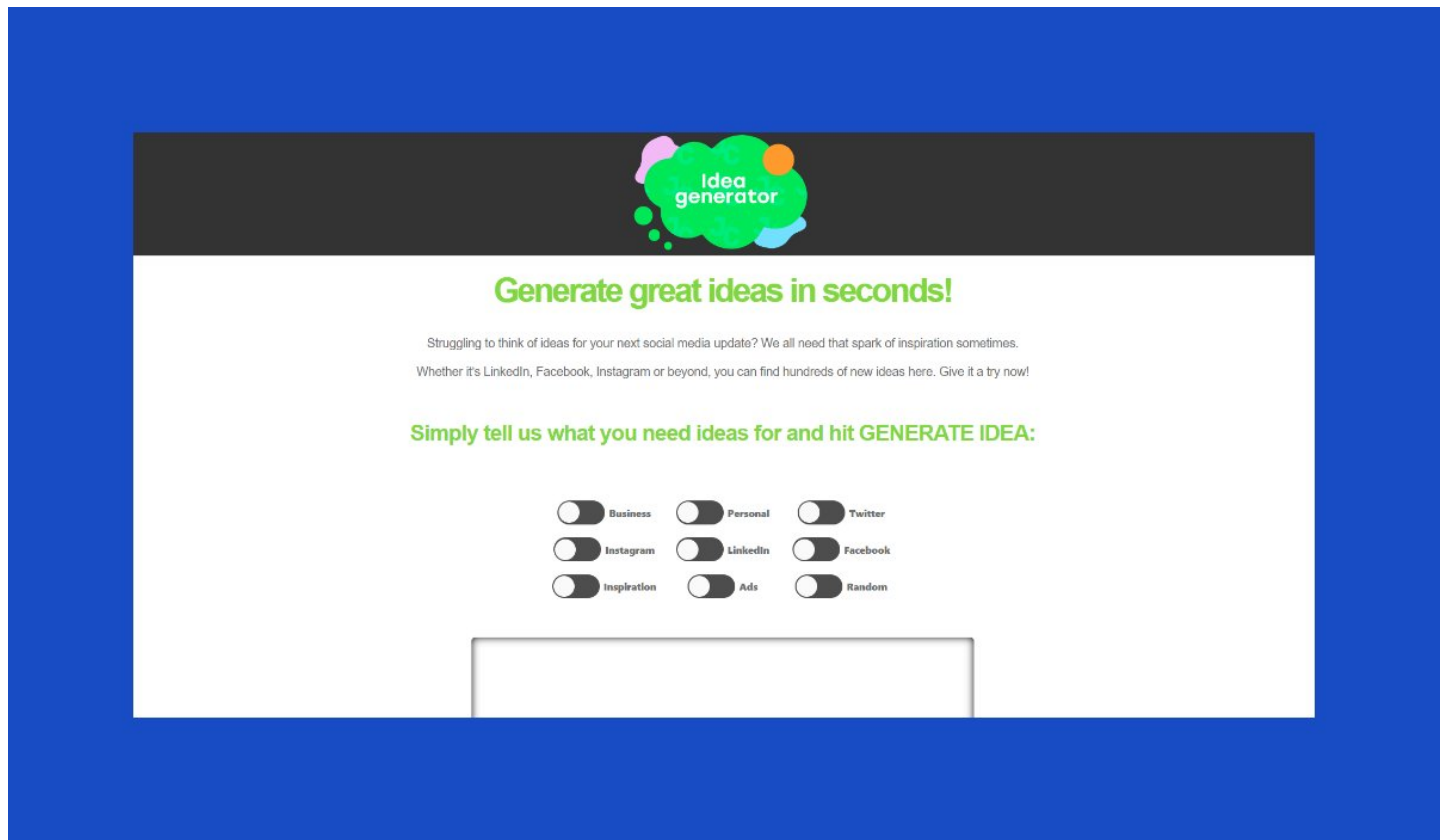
Idea generator

Generate great ideas in seconds!

Struggling to think of ideas for your next social media update? We all need that spark of inspiration sometimes.

Whether it's LinkedIn, Facebook, Instagram or beyond, you can find hundreds of new ideas here. Give it a try now!

Simply tell us what you need ideas for and hit GENERATE IDEA:

Business Personal Twitter
Instagram LinkedIn Facebook
Inspiration Ads Random